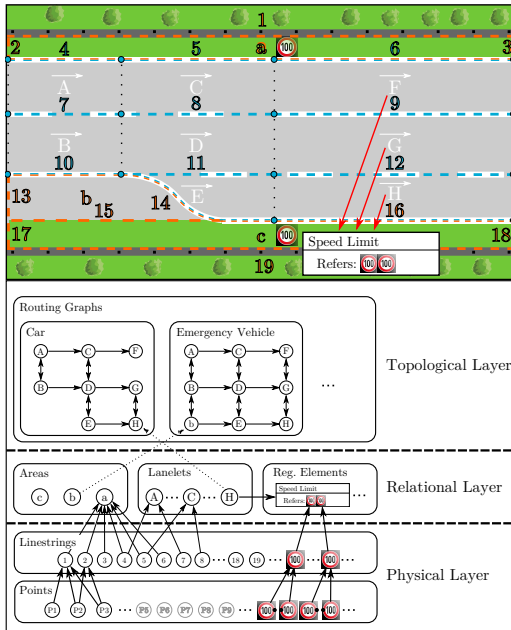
1
2 4 5 a 100 6 3
A 7 C 8 F 9
B 10 D 11 G 12
13 b 15 14 E H 16
17 c 100 18
19
Speed Limit
Refers: 100 100

Routing Graphs
Car
A C F
B D G
E H
Emergency Vehicle
A C F
B D G
E H
...
Topological Layer

Areas
c b a
Lanelets
A ... C ... H
Reg. Elements
Speed Limit
Refers:
...
Relational Layer

Linestrings
1 2 3 4 5 6 7 8 ... 18 19 ... 100 ... 100 ...
Points
P1 P2 P3 ... P5 P6 P7 P8 P9 ... 100 100 ... 100 100 ...
Physical Layer